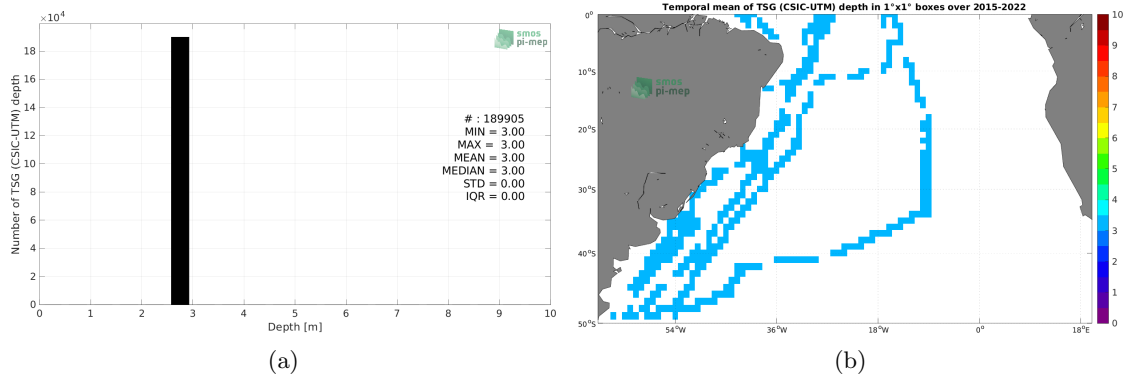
$\times10^4$

18
16
14
12
10
8
6
4
2
0

Number of TSG (CSIC-UTM) depth

smos pi-mep

# : 189905
MIN = 3.00
MAX = 3.00
MEAN = 3.00
MEDIAN = 3.00
STD = 0.00
IQR = 0.00

0 1 2 3 4 5 6 7 8 9 10

Depth [m]

(a)

Temporal mean of TSG (CSIC-UTM) depth in 1°x1° boxes over 2015-2022

0°
10°S
20°S
30°S
40°S
50°S

smos pi-mep

54°W 36°W 18°W 0° 18°E

10
9
8
7
6
5
4
3
2
1
0

(b)